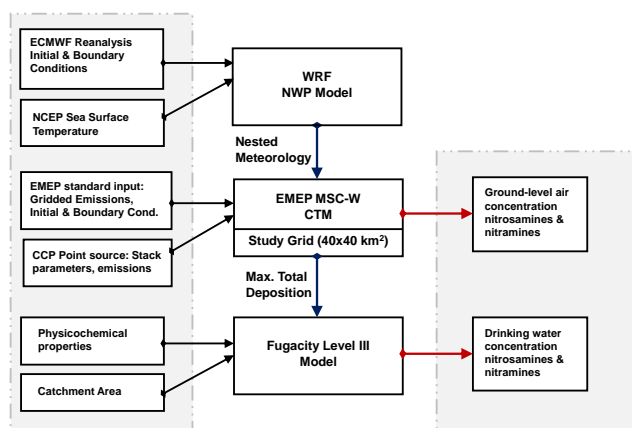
ECMWF Reanalysis Initial & Boundary Conditions

NCEP Sea Surface Temperature

WRF
NWP Model

Nested Meteorology

EMEP standard input: Gridded Emissions, Initial & Boundary Cond.

CCP Point source: Stack parameters, emissions

EMEP MSC-W
CTM

Study Grid (40x40 km$^2$)

Ground-level air concentration nitrosamines & nitramines

Max. Total Deposition

Physicochemical properties

Catchment Area

Fugacity Level III
Model

Drinking water concentration nitrosamines & nitramines